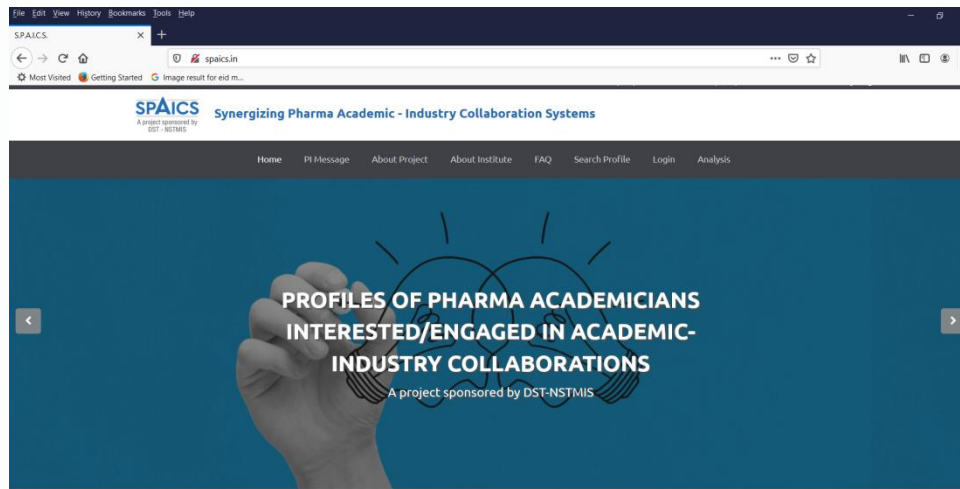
File Edit View History Bookmarks Tools Help

S.P.A.I.C.S.

spaics.in

Most Visited Getting Started Image result for eid m...

SPAICS
A project sponsored by DST - NSTMIS

Synergizing Pharma Academic - Industry Collaboration Systems

Home PI Message About Project About Institute FAQ Search Profile Login Analysis

PROFILES OF PHARMA ACADEMICIANS INTERESTED/ENGAGED IN ACADEMIC-INDUSTRY COLLABORATIONS

A project sponsored by DST-NSTMIS